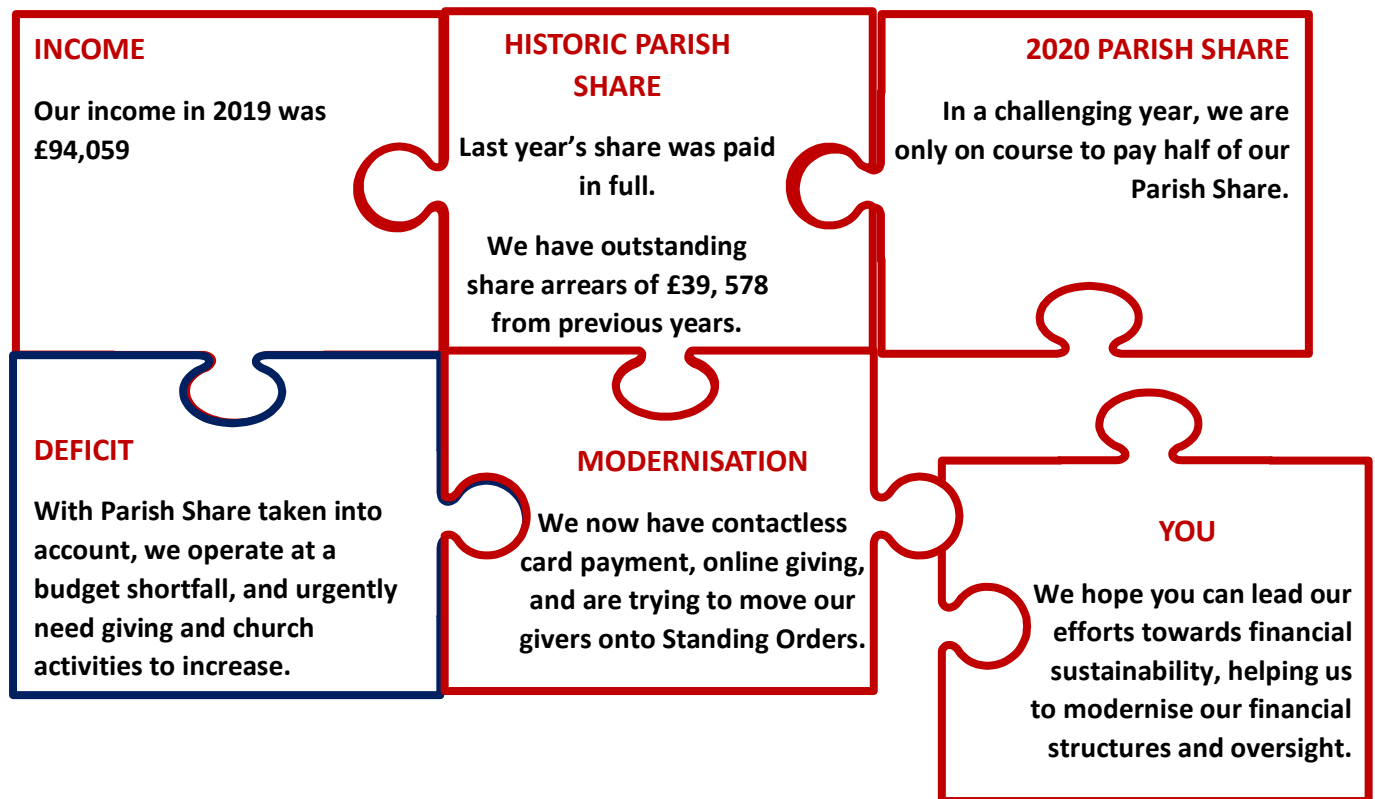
INCOME

Our income in 2019 was £94,059

HISTORIC PARISH SHARE

Last year's share was paid in full.

We have outstanding share arrears of £39, 578 from previous years.

2020 PARISH SHARE

In a challenging year, we are only on course to pay half of our Parish Share.

DEFICIT

With Parish Share taken into account, we operate at a budget shortfall, and urgently need giving and church activities to increase.

MODERNISATION

We now have contactless card payment, online giving, and are trying to move our givers onto Standing Orders.

YOU

We hope you can lead our efforts towards financial sustainability, helping us to modernise our financial structures and oversight.